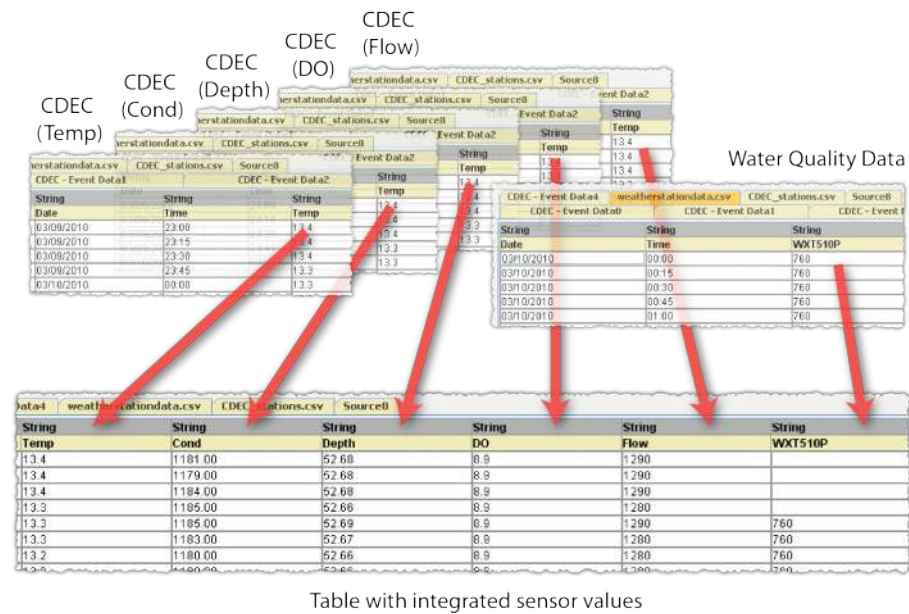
CDEC (Flow)

CDEC (DO)

CDEC (Depth)

CDEC (Cond)

CDEC (Temp)

erstationdata.csv | CDEC_stations.csv | Source8
vent Data2
String
Temp
13.4
13.4
13.4

erstationdata.csv | CDEC_stations.csv | Source8
Event Data2
String
Temp
13.4
13.4
13.4
13.3
13.3

erstationdata.csv | CDEC_stations.csv | Source8
Event Data2
String
Temp
13.4
13.4
13.4
13.3
13.3

rstationdata.csv | CDEC_stations.csv | Source8
Event Data2
String
Temp
13.4
13.4
13.4
13.3
13.3

erstationdata.csv | CDEC_stations.csv | Source8
CDEC - Event Data1 | CDEC - Event Data2

| String | String | String |
|---|---|---|
| Date | Time | Temp |
| 03/09/2010 | 23:00 | 13.4 |
| 03/09/2010 | 23:15 | 13.4 |
| 03/09/2010 | 23:30 | 13.4 |
| 03/09/2010 | 23:45 | 13.3 |
| 03/10/2010 | 00:00 | 13.3 |

Water Quality Data

CDEC - Event Data4 | weatherstationdata.csv | CDEC_stations.csv | Source8
CDEC - Event Data0 | CDEC - Event Data1 | CDEC - Event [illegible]

| String | String | String |
|---|---|---|
| Date | Time | WXT510P |
| 03/10/2010 | 00:00 | 760 |
| 03/10/2010 | 00:15 | 760 |
| 03/10/2010 | 00:30 | 760 |
| 03/10/2010 | 00:45 | 760 |
| 03/10/2010 | 01:00 | 760 |

Data4 | weatherstationdata.csv | CDEC_stations.csv | Source8

| String | String | String | String | String | String |
|---|---|---|---|---|---|
| Temp | Cond | Depth | DO | Flow | WXT510P |
| 13.4 | 1181.00 | 52.68 | 8.9 | 1290 | |
| 13.4 | 1179.00 | 52.68 | 8.9 | 1290 | |
| 13.4 | 1184.00 | 52.68 | 8.9 | 1290 | |
| 13.3 | 1185.00 | 52.66 | 8.9 | 1280 | |
| 13.3 | 1185.00 | 52.69 | 8.9 | 1290 | 760 |
| 13.3 | 1183.00 | 52.67 | 8.9 | 1280 | 760 |
| 13.2 | 1180.00 | 52.66 | 8.9 | 1280 | 760 |
| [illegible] | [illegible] | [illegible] | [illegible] | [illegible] | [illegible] |

Table with integrated sensor values